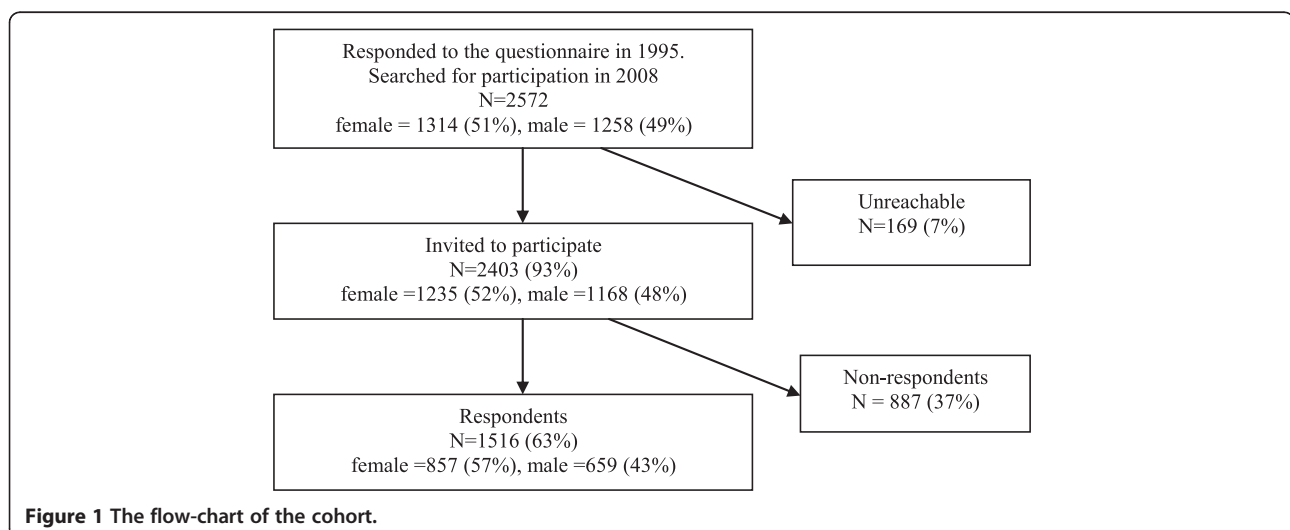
Responded to the questionnaire in 1995.
Searched for participation in 2008
N=2572
female = 1314 (51%), male = 1258 (49%)

Unreachable
N=169 (7%)

Invited to participate
N=2403 (93%)
female =1235 (52%), male =1168 (48%)

Non-respondents
N = 887 (37%)

Respondents
N=1516 (63%)
female =857 (57%), male =659 (43%)

Figure 1 The flow-chart of the cohort.